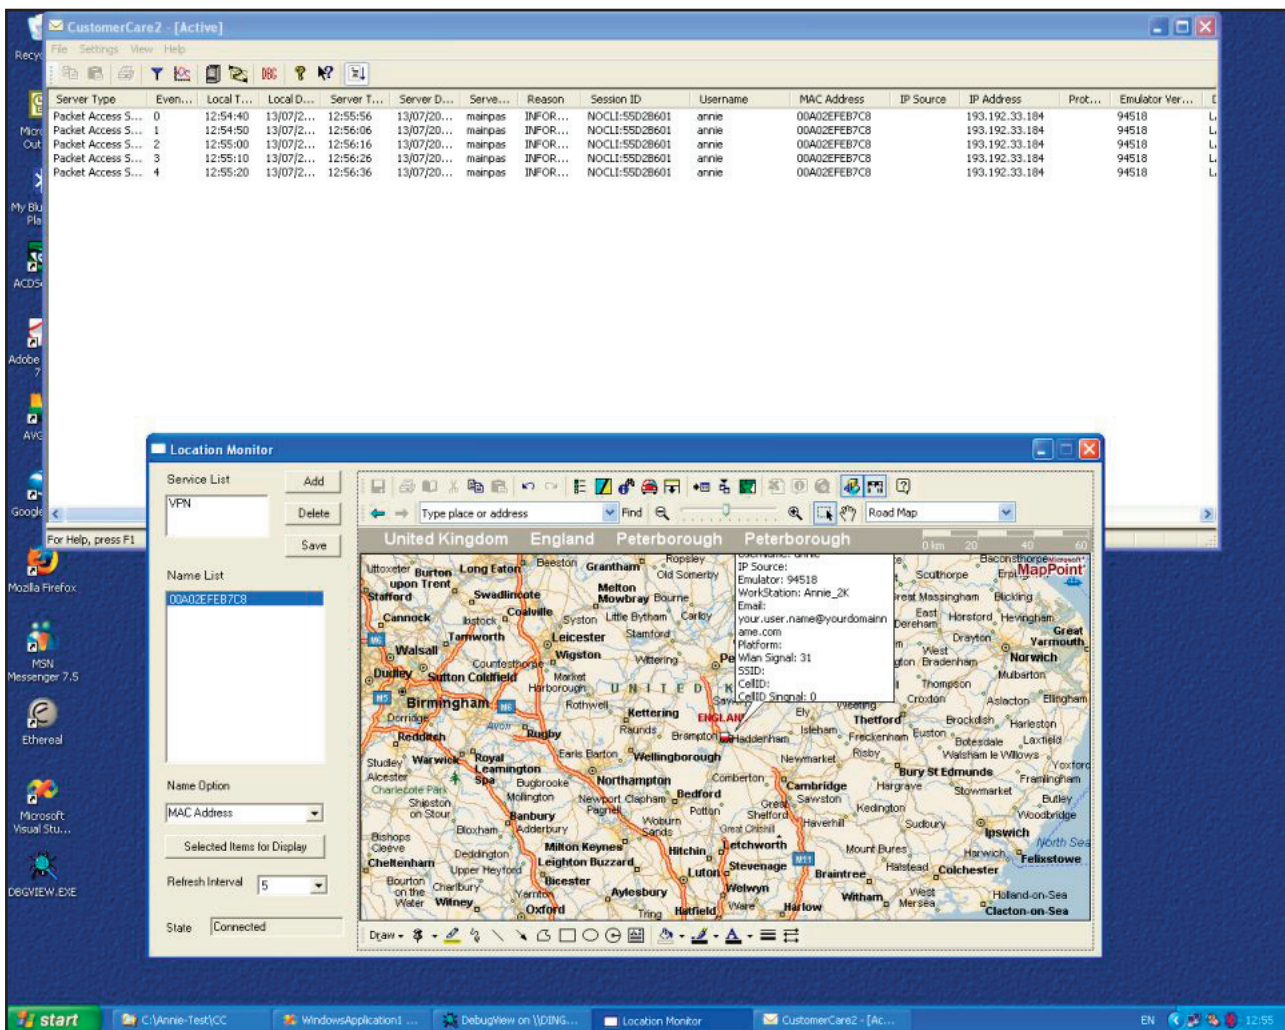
CustomerCare2 - [Active]

File Settings View Help

| Server Type | Even... | Local T... | Local D... | Server T... | Server D... | Serve... | Reason | Session ID | Username | MAC Address | IP Source | IP Address | Prot... | Emulator Ver... |
|---|---|---|---|---|---|---|---|---|---|---|---|---|---|---|
| Packet Access S... | 0 | 12:54:40 | 13/07/2... | 12:55:56 | 13/07/20... | mainpas | INFOR... | NOCLI:55D28601 | annie | 00A02EFEB7C8 | | 193.192.33.184 | | 94518 |
| Packet Access S... | 1 | 12:54:50 | 13/07/2... | 12:56:06 | 13/07/20... | mainpas | INFOR... | NOCLI:55D28601 | annie | 00A02EFEB7C8 | | 193.192.33.184 | | 94518 |
| Packet Access S... | 2 | 12:55:00 | 13/07/2... | 12:56:16 | 13/07/20... | mainpas | INFOR... | NOCLI:55D28601 | annie | 00A02EFEB7C8 | | 193.192.33.184 | | 94518 |
| Packet Access S... | 3 | 12:55:10 | 13/07/2... | 12:56:26 | 13/07/20... | mainpas | INFOR... | NOCLI:55D28601 | annie | 00A02EFEB7C8 | | 193.192.33.184 | | 94518 |
| Packet Access S... | 4 | 12:55:20 | 13/07/2... | 12:56:36 | 13/07/20... | mainpas | INFOR... | NOCLI:55D28601 | annie | 00A02EFEB7C8 | | 193.192.33.184 | | 94518 |

For Help, press F1

Location Monitor

Service List
VPN
Add
Delete
Save
Name List
00A02EFEB7C8
Name Option
MAC Address
Selected Items for Display
Refresh Interval 5
State Connected

Type place or address Find Road Map
United Kingdom England Peterborough Peterborough
0 km 20 40 60
MapPoint

IP Source:
Emulator: 94518
WorkStation: Annie_2K
Email:
your.user.name@yourdomainname.com
Platform:
Wlan Signal: 31
SSID:
CellID:
CellID Signal: 0

Uttoxeter Burton upon Trent Long Eaton Beeston Grantham Ropsley Old Somerby Stafford Swadlincote Melton Mowbray Bourne Coalville Cannock Tamworth Syston Little Bytham Carby Leicester Stamford Walsall Countesthorpe Wigston Wittering Dudley Sutton Coldfield Market Harborough Birmingham Rothwell Kettering Redditch Rugby Raunds Brampton Haddenham Ely Thetford Studley Warwick Royal Leamington Spa Earls Barton Wellingborough Alcester Bugbrooke Northampton Charlecote Park Shipston on Stour Newport Pagnell Bedford Banbury Bloxham Adderbury Milton Keynes Bishops Cleeve Deddington Leighton Buzzard Cheltenham Upper Heyford Bicester Bourton on the Water Witney Oxford Aylesbury Tring Hatfield Luton Stevenage Welwyn Harlow Hitchin Letchworth Cambridge Sawston Great Shelford Haverhill Newmarket Bury St Edmunds Stowmarket Ipswich Colchester Braintree Witham Clacton-on-Sea Felixstowe Norwich Great Yarmouth Dereham Swaffham Lowestoft Harwich North Sea UNITED KINGDOM ENGLAND

Draw

start C:\Annie-Test\CC WindowsApplication1 ... DebugView on \\DING... Location Monitor CustomerCare2 - [Ac... EN 12:55

Recycle Microsoft Outlook My Bluetooth Places ACDSee Adobe AVG Google Mozilla Firefox MSN Messenger 7.5 Ethereal Microsoft Visual Stu... DBGVIEW.EXE